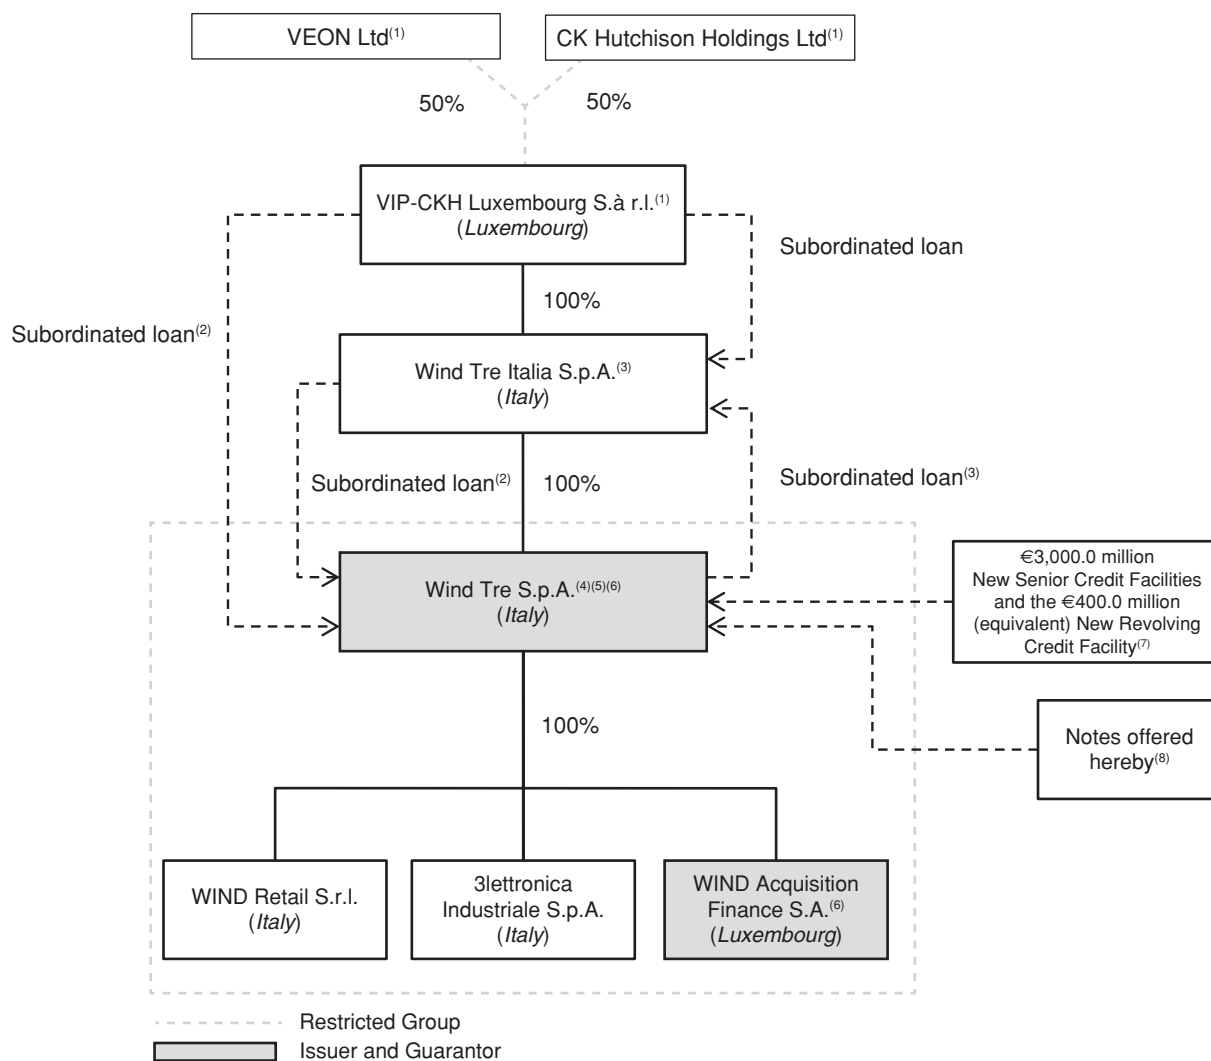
VEON Ltd$^{(1)}$

CK Hutchison Holdings Ltd$^{(1)}$

50%

50%

VIP-CKH Luxembourg S.à r.l.$^{(1)}$
(*Luxembourg*)

Subordinated loan

100%

Subordinated loan$^{(2)}$

Wind Tre Italia S.p.A.$^{(3)}$
(*Italy*)

Subordinated loan$^{(2)}$

100%

Subordinated loan$^{(3)}$

Wind Tre S.p.A.$^{(4)(5)(6)}$
(*Italy*)

€3,000.0 million New Senior Credit Facilities and the €400.0 million (equivalent) New Revolving Credit Facility$^{(7)}$

100%

Notes offered hereby$^{(8)}$

WIND Retail S.r.l.
(*Italy*)

3lettronica Industriale S.p.A.
(*Italy*)

WIND Acquisition Finance S.A.$^{(6)}$
(*Luxembourg*)

Restricted Group

Issuer and Guarantor